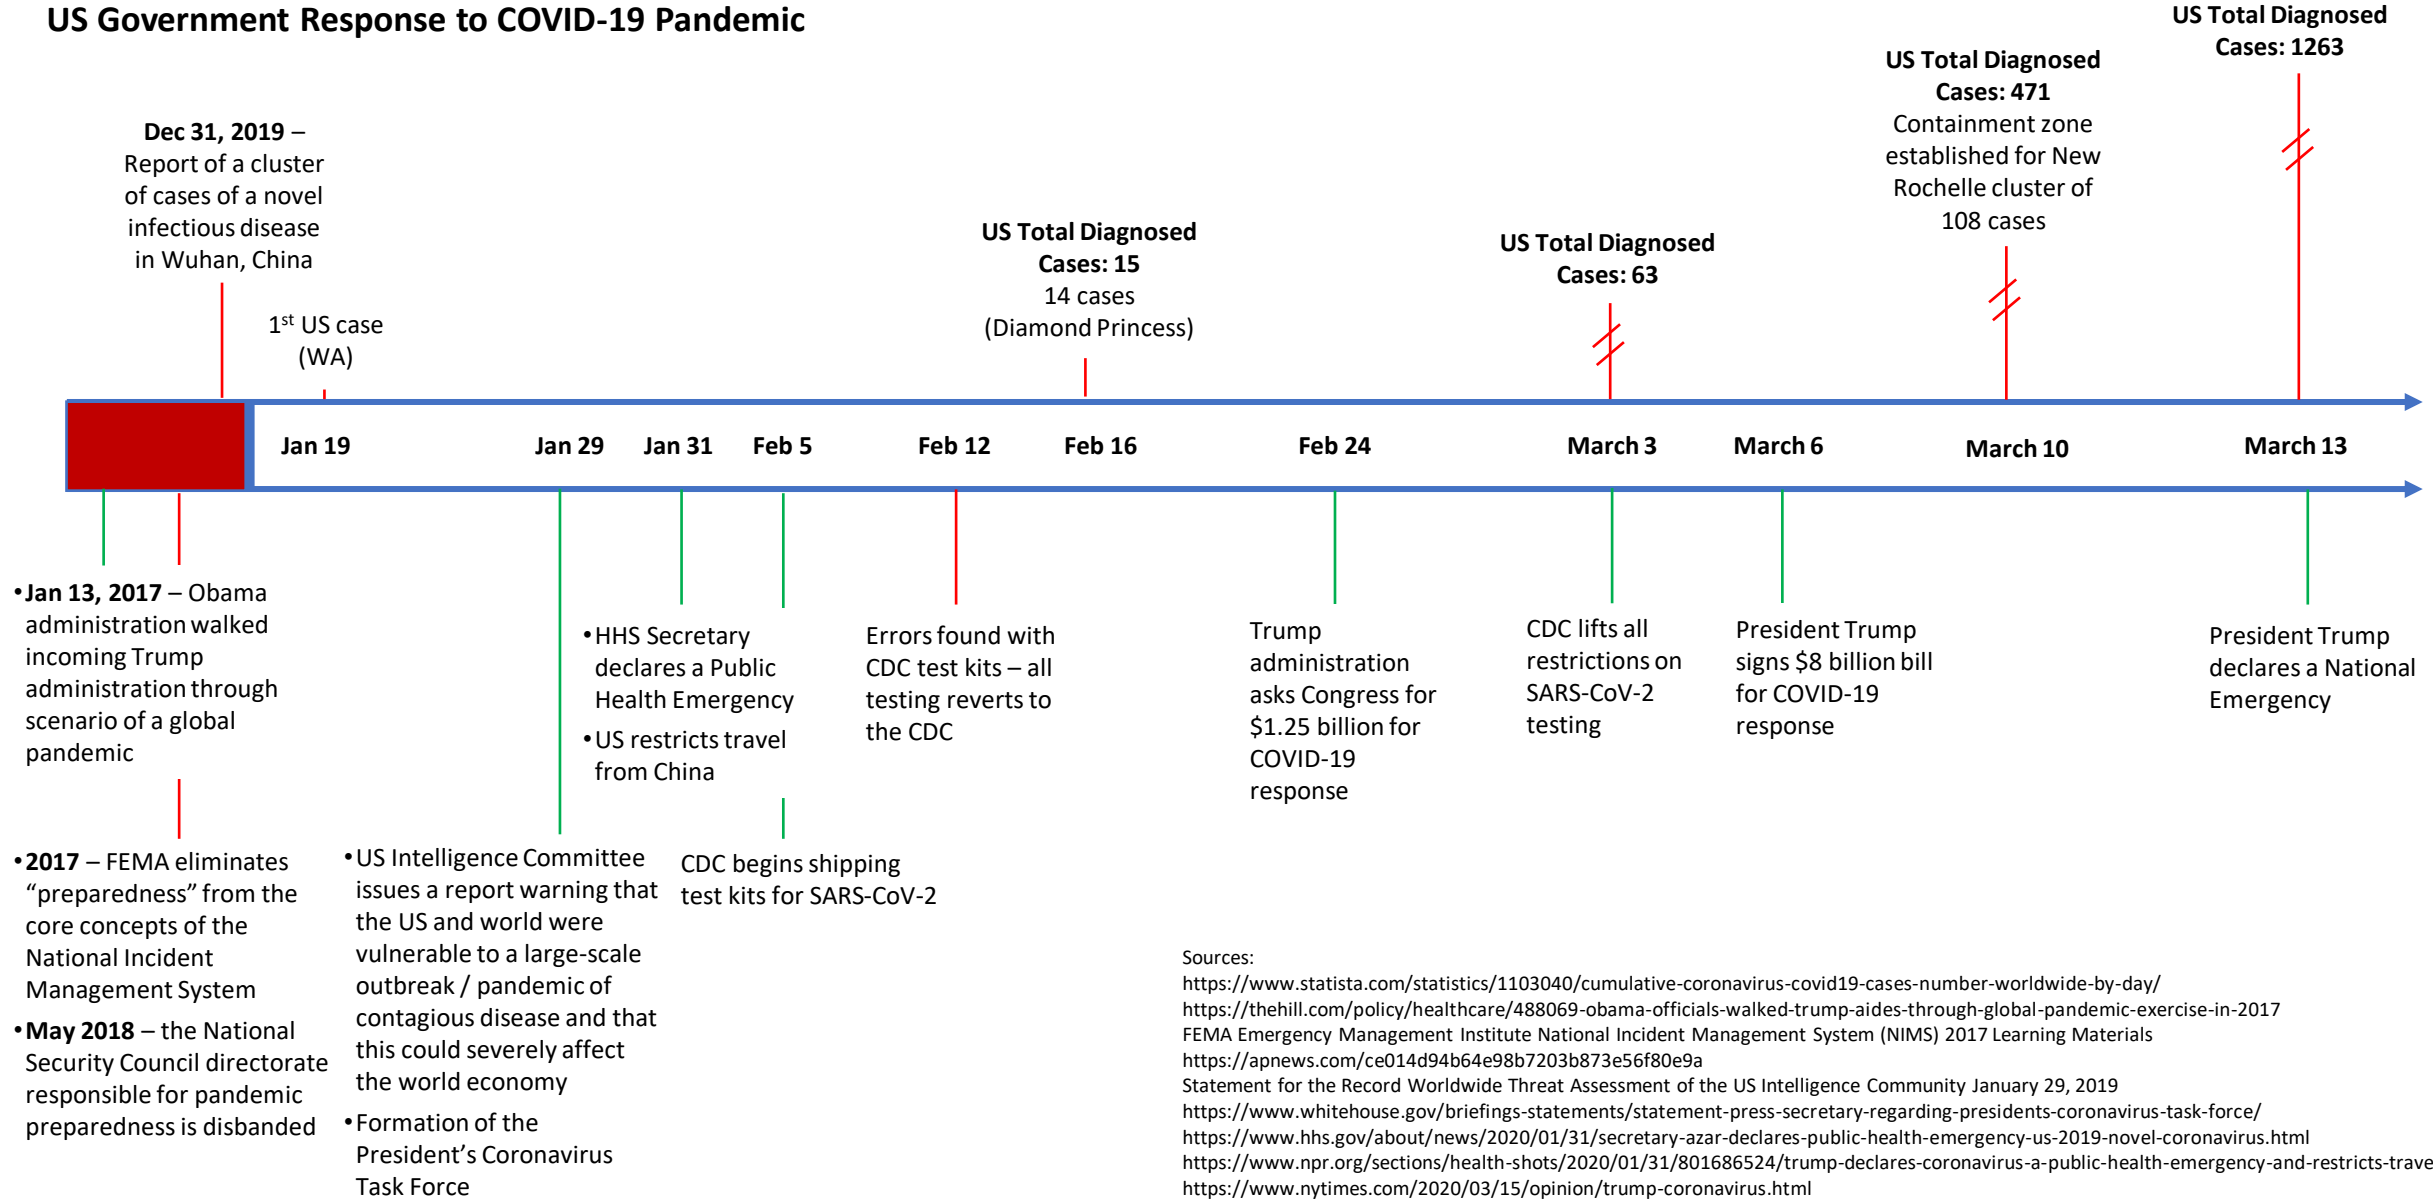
US Government Response to COVID-19 Pandemic

US Total Diagnosed Cases: 1263

US Total Diagnosed Cases: 471
Containment zone established for New Rochelle cluster of 108 cases

Dec 31, 2019 – Report of a cluster of cases of a novel infectious disease in Wuhan, China

US Total Diagnosed Cases: 15
14 cases (Diamond Princess)

US Total Diagnosed Cases: 63

1$^{st}$ US case (WA)

Jan 19 Jan 29 Jan 31 Feb 5 Feb 12 Feb 16 Feb 24 March 3 March 6 March 10 March 13

• Jan 13, 2017 – Obama administration walked incoming Trump administration through scenario of a global pandemic

• HHS Secretary declares a Public Health Emergency
• US restricts travel from China

Errors found with CDC test kits – all testing reverts to the CDC

Trump administration asks Congress for $1.25 billion for COVID-19 response

CDC lifts all restrictions on SARS-CoV-2 testing

President Trump signs $8 billion bill for COVID-19 response

President Trump declares a National Emergency

• 2017 – FEMA eliminates “preparedness” from the core concepts of the National Incident Management System
• May 2018 – the National Security Council directorate responsible for pandemic preparedness is disbanded

• US Intelligence Committee issues a report warning that the US and world were vulnerable to a large-scale outbreak / pandemic of contagious disease and that this could severely affect the world economy
• Formation of the President’s Coronavirus Task Force

CDC begins shipping test kits for SARS-CoV-2

Sources:
https://www.statista.com/statistics/1103040/cumulative-coronavirus-covid19-cases-number-worldwide-by-day/
https://thehill.com/policy/healthcare/488069-obama-officials-walked-trump-aides-through-global-pandemic-exercise-in-2017
FEMA Emergency Management Institute National Incident Management System (NIMS) 2017 Learning Materials
https://apnews.com/ce014d94b64e98b7203b873e56f80e9a
Statement for the Record Worldwide Threat Assessment of the US Intelligence Community January 29, 2019
https://www.whitehouse.gov/briefings-statements/statement-press-secretary-regarding-presidents-coronavirus-task-force/
https://www.hhs.gov/about/news/2020/01/31/secretary-azar-declares-public-health-emergency-us-2019-novel-coronavirus.html
https://www.npr.org/sections/health-shots/2020/01/31/801686524/trump-declares-coronavirus-a-public-health-emergency-and-restricts-trave
https://www.nytimes.com/2020/03/15/opinion/trump-coronavirus.html